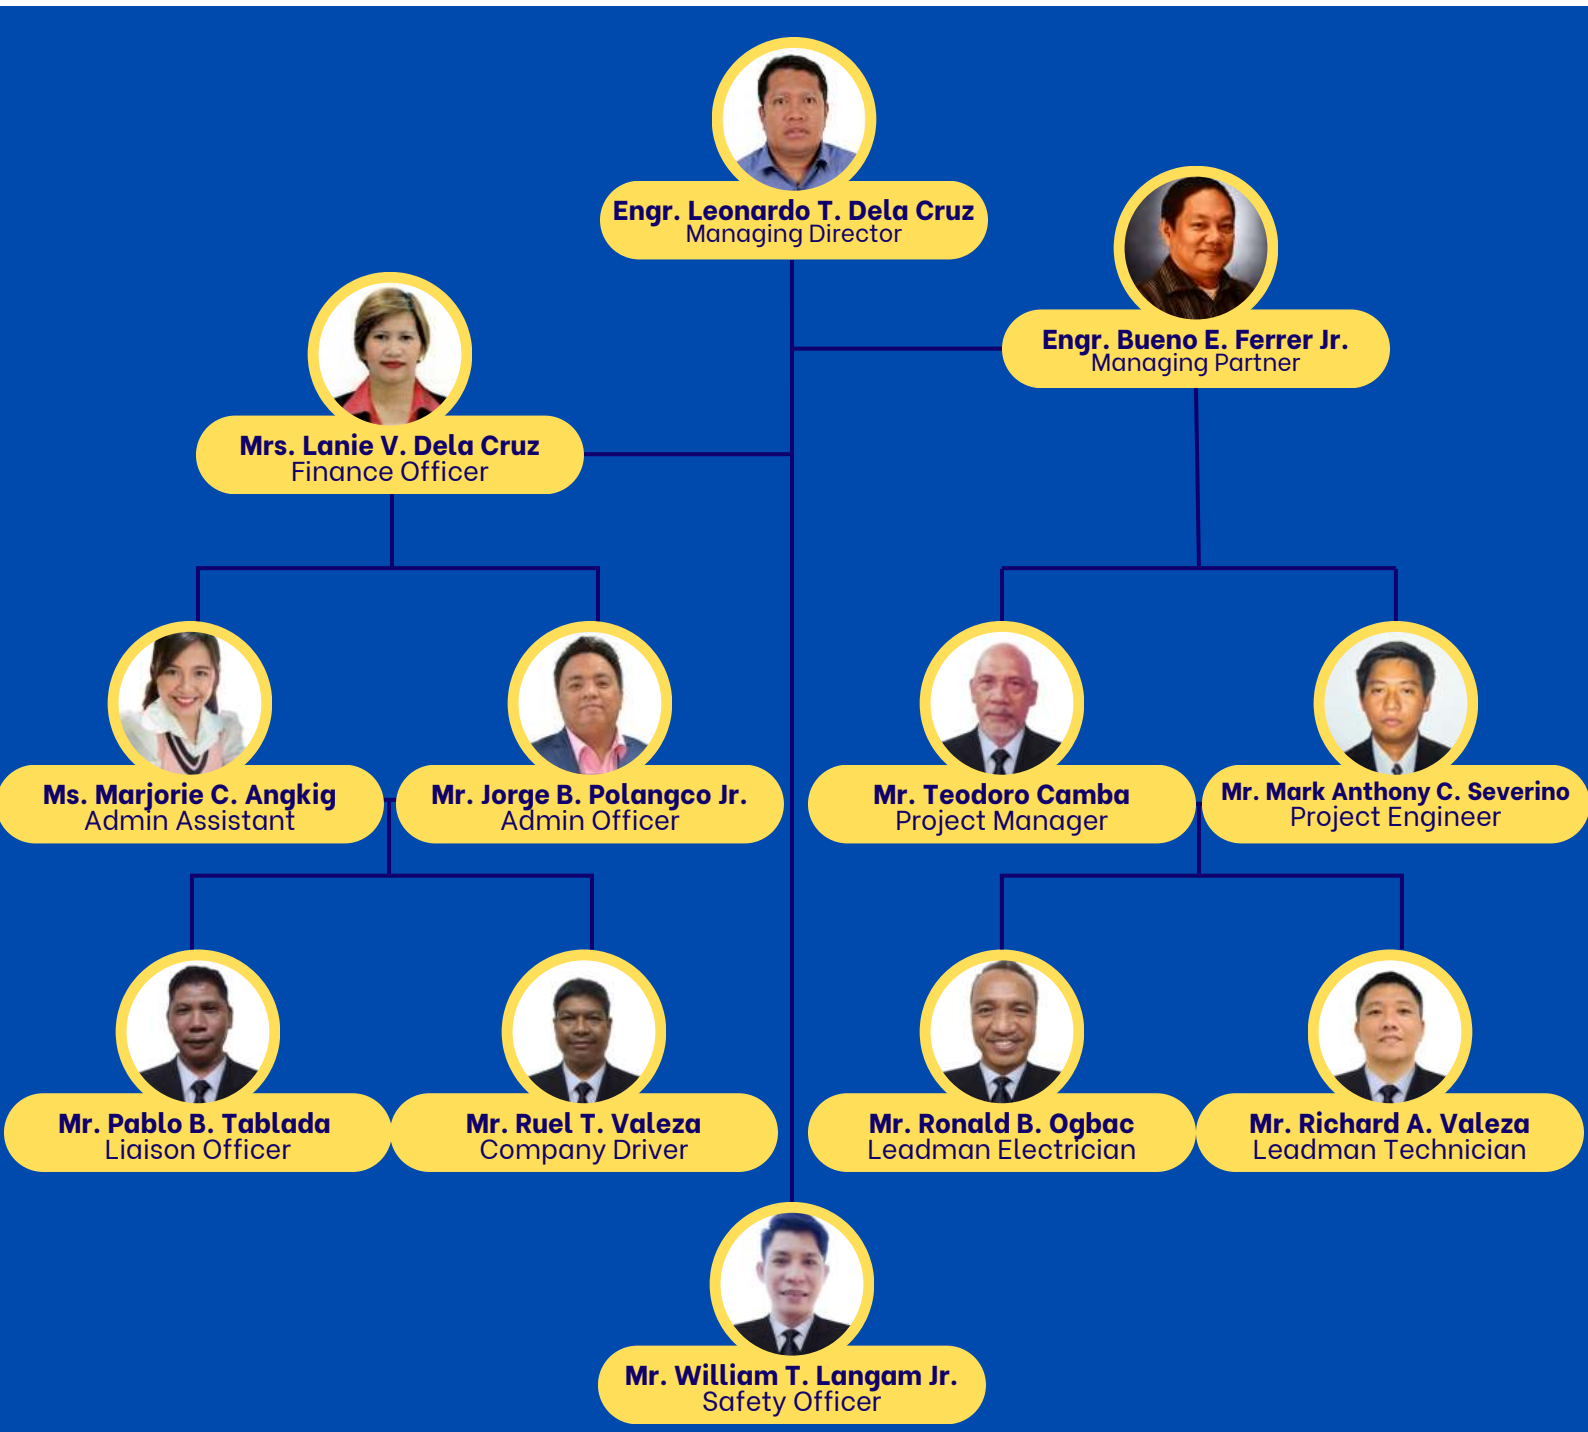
Engr. Leonardo T. Dela Cruz
Managing Director

Engr. Bueno E. Ferrer Jr.
Managing Partner

Mrs. Lanie V. Dela Cruz
Finance Officer

Ms. Marjorie C. Angkig
Admin Assistant

Mr. Jorge B. Polangco Jr.
Admin Officer

Mr. Teodoro Camba
Project Manager

Mr. Mark Anthony C. Severino
Project Engineer

Mr. Pablo B. Tablada
Liaison Officer

Mr. Ruel T. Valeza
Company Driver

Mr. Ronald B. Ogbac
Leadman Electrician

Mr. Richard A. Valeza
Leadman Technician

Mr. William T. Langam Jr.
Safety Officer